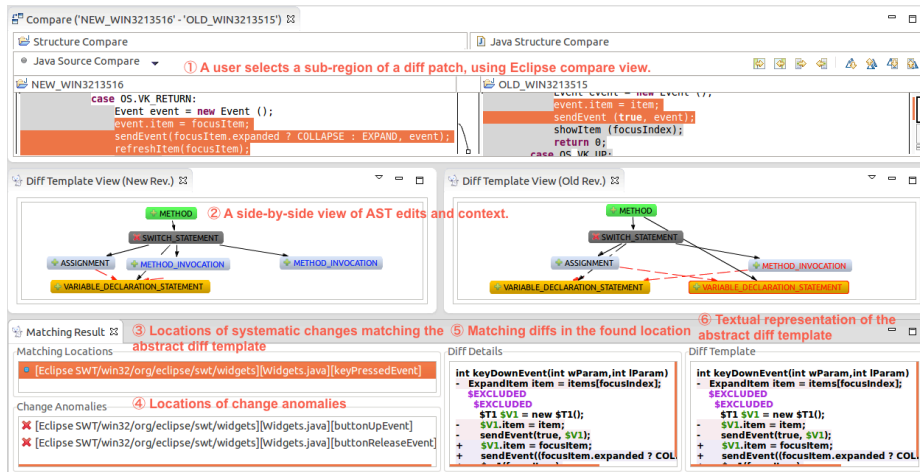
Compare ('NEW_WIN3213516' - 'OLD_WIN3213515') ☒

Structure Compare

Java Structure Compare

Java Source Compare

① A user selects a sub-region of a diff patch, using Eclipse compare view.

NEW_WIN3213516

case OS.VK_RETURN:
Event event = new Event ();
event.item = focusItem;
sendEvent(focusItem.expanded ? COLLAPSE : EXPAND, event);
refreshItem(focusItem);

OLD_WIN3213515

Event event = new Event ();
event.item = item;
sendEvent (true, event);
showItem (focusIndex);
return 0;
case OS.VK_UP:

Diff Template View (New Rev.) ☒

METHOD

② A side-by-side view of AST edits and context.

SWITCH_STATEMENT

ASSIGNMENT

METHOD_INVOCATION

METHOD_INVOCATION

VARIABLE_DECLARATION_STATEMENT

Diff Template View (Old Rev.) ☒

METHOD

SWITCH_STATEMENT

ASSIGNMENT

METHOD_INVOCATION

VARIABLE_DECLARATION_STATEMENT

VARIABLE_DECLARATION_STATEMENT

Matching Result ☒

③ Locations of systematic changes matching the abstract diff template

⑤ Matching diffs in the found location

⑥ Textual representation of the abstract diff template

Matching Locations

[Eclipse SWT/win32/org/eclipse/swt/widgets][Widgets.java][keyPressedEvent]

Change Anomalies

④ Locations of change anomalies

[Eclipse SWT/win32/org/eclipse/swt/widgets][Widgets.java][buttonUpEvent]

[Eclipse SWT/win32/org/eclipse/swt/widgets][Widgets.java][buttonReleaseEvent]

Diff Details

int keyDownEvent(int wParam,int lParam)
- ExpandItem item = items[focusIndex];
$EXCLUDED
$EXCLUDED
$T1 $V1 = new $T1();
- $V1.item = item;
- sendEvent(true, $V1);
+ $V1.item = focusItem;
+ sendEvent((focusItem.expanded ? COL

Diff Template

int keyDownEvent(int wParam,int lParam)
- ExpandItem item = items[focusIndex];
$EXCLUDED
$EXCLUDED
$T1 $V1 = new $T1();
- $V1.item = item;
- sendEvent(true, $V1);
+ $V1.item = focusItem;
+ sendEvent((focusItem.expanded ? COL